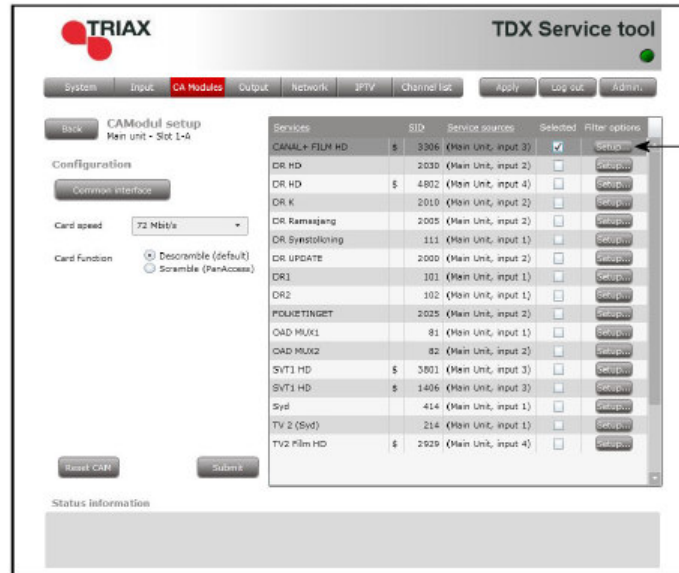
TRIAX

TDX Service tool

System | Input | CA Modules | Output | Network | IPTV | Channel list | Apply | Log out | Admin.

Back

CAModul setup
Main unit - Slot 1-A

Configuration

Common interface

Card speed: 72 Mbit/s

Card function: Descramble (default) / Scramble (PanAccess)

| Services | | SID | Service sources | Selected | Filter options |
|---|---|---|---|---|---|
| CANAL+ FILM HD | $ | 3306 | (Main Unit, input 3) | ☑ | Setup... |
| DR HD | | 2030 | (Main Unit, input 2) | ☐ | Setup... |
| DR HD | $ | 4802 | (Main Unit, input 4) | ☐ | Setup... |
| DR K | | 2010 | (Main Unit, input 2) | ☐ | Setup... |
| DR Ramasjang | | 2005 | (Main Unit, input 2) | ☐ | Setup... |
| DR Synstolkning | | 111 | (Main Unit, input 1) | ☐ | Setup... |
| DR UPDATE | | 2000 | (Main Unit, input 2) | ☐ | Setup... |
| DR1 | | 101 | (Main Unit, input 1) | ☐ | Setup... |
| DR2 | | 102 | (Main Unit, input 1) | ☐ | Setup... |
| FOLKETINGET | | 2025 | (Main Unit, input 2) | ☐ | Setup... |
| OAD MUX1 | | 81 | (Main Unit, input 1) | ☐ | Setup... |
| OAD MUX2 | | 82 | (Main Unit, input 2) | ☐ | Setup... |
| SVT1 HD | $ | 3801 | (Main Unit, input 3) | ☐ | Setup... |
| SVT1 HD | $ | 1406 | (Main Unit, input 3) | ☐ | Setup... |
| Syd | | 414 | (Main Unit, input 1) | ☐ | Setup... |
| TV 2 (Syd) | | 214 | (Main Unit, input 1) | ☐ | Setup... |
| TV2 Film HD | $ | 2929 | (Main Unit, input 4) | ☐ | Setup... |

Reset CAM

Submit

Status information